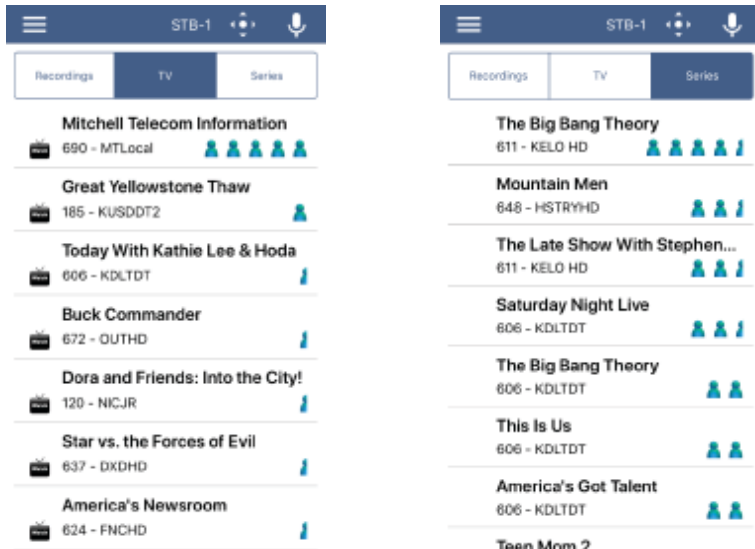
STB-1

Recordings | TV | Series

Mitchell Telecom Information
690 - MTLocal

Great Yellowstone Thaw
185 - KUSDDT2

Today With Kathie Lee & Hoda
606 - KDLTDT

Buck Commander
672 - OUTHD

Dora and Friends: Into the City!
120 - NICJR

Star vs. the Forces of Evil
637 - DXDHD

America's Newsroom
624 - FNCHD

STB-1

Recordings | TV | Series

The Big Bang Theory
611 - KELO HD

Mountain Men
648 - HSTRYHD

The Late Show With Stephen...
611 - KELO HD

Saturday Night Live
606 - KDLTDT

The Big Bang Theory
606 - KDLTDT

This Is Us
606 - KDLTDT

America's Got Talent
606 - KDLTDT

Teen Mom 2